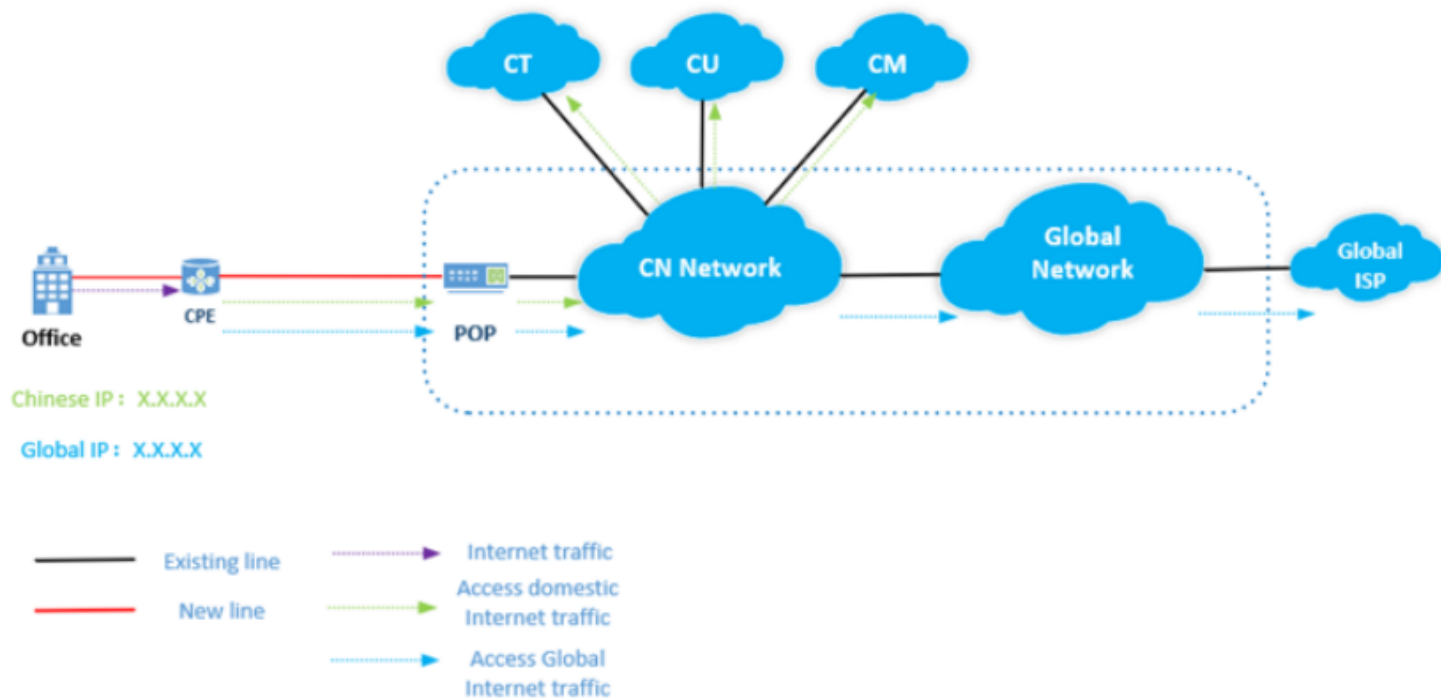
CT
CU
CM
CN Network
Global Network
Global ISP
Office
CPE
POP
Chinese IP： X.X.X.X
Global IP： X.X.X.X

Existing line
New line
Internet traffic
Access domestic Internet traffic
Access Global Internet traffic